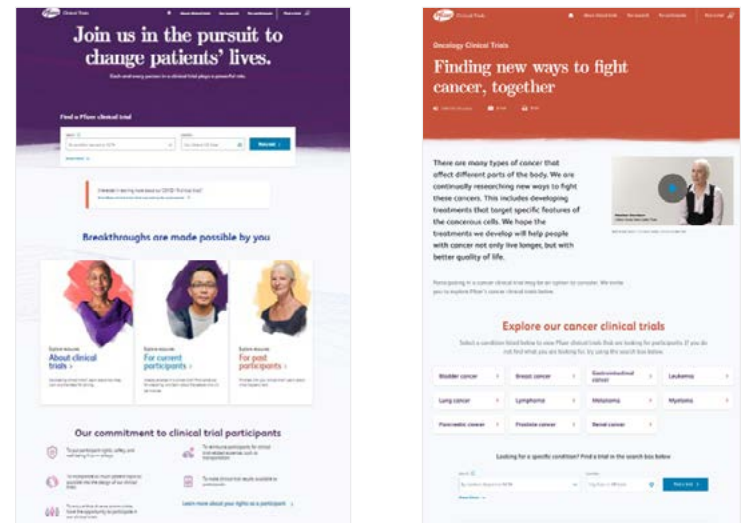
Clinical Trials

Join us in the pursuit to change patients' lives.

Each and every person in a clinical trial plays a powerful role.

Find a Pfizer clinical trial

Search

Interested in learning more about COVID-19 clinical trials?

Breakthroughs are made possible by you

Explore resources
About clinical trials

Explore resources
For current participants

Explore resources
For past participants

Our commitment to clinical trial participants

Learn more about your rights as a participant

Clinical Trials

Oncology Clinical Trials

Finding new ways to fight cancer, together

There are many types of cancer that affect different parts of the body. We are continually researching new ways to fight these cancers. This includes developing treatments that target specific features of the cancerous cells. We hope the treatments we develop will help people with cancer not only live longer, but with better quality of life.

Explore our cancer clinical trials

| Bladder cancer | Breast cancer | Gastrointestinal cancer | Leukemia |
|---|---|---|---|
| Lung cancer | Lymphoma | Melanoma | Myeloma |
| Pancreatic cancer | Prostate cancer | Renal cancer | |

Looking for a specific condition? Find a trial in the search box below

Find a trial